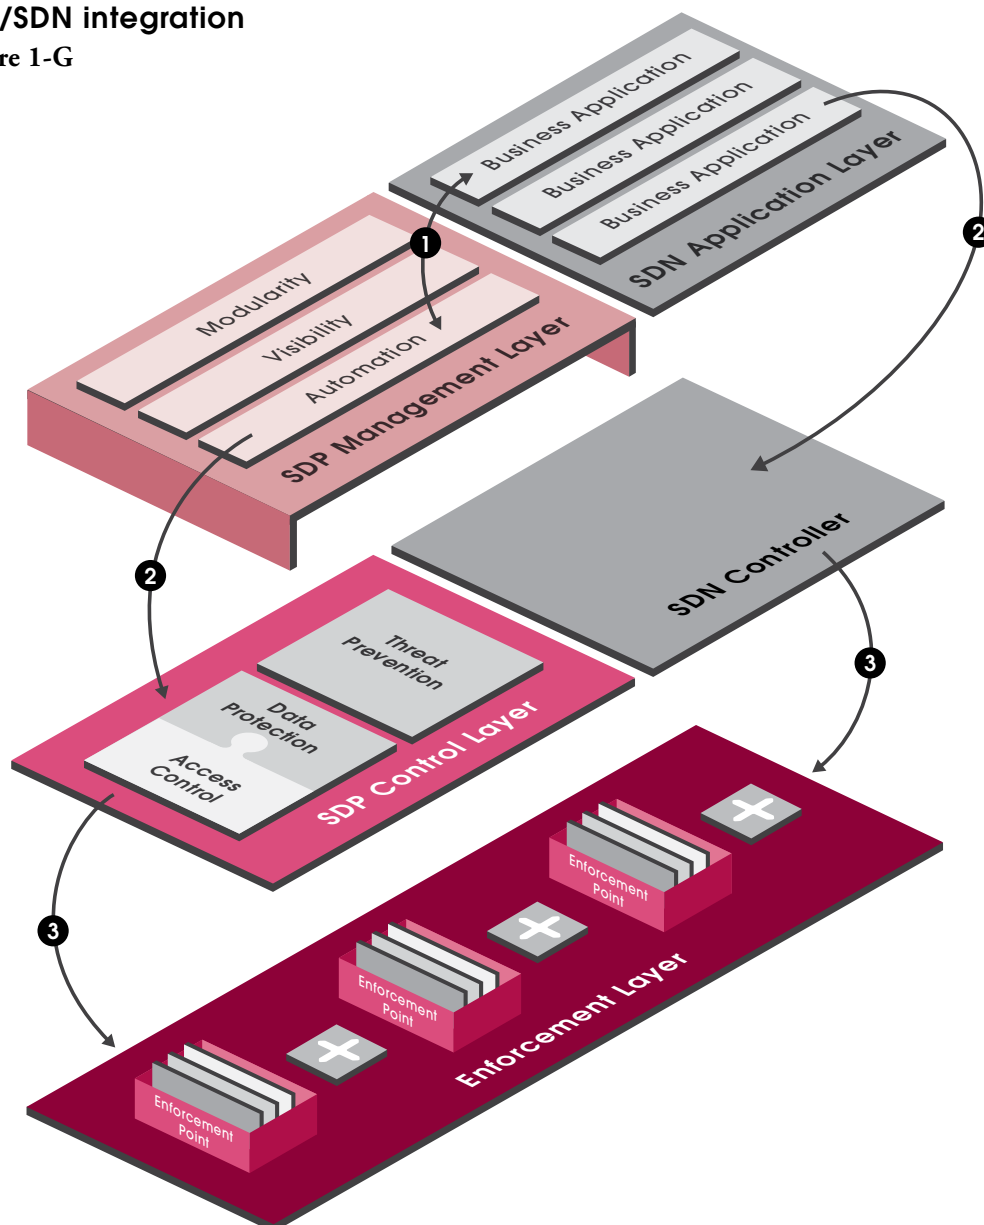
/SDN integration

re 1-G

Business Application
Business Application
Business Application
SDN Application Layer

2

1

Modularity
Visibility
Automation
SDP Management Layer

SDN Controller

2

3

Threat Prevention
Data Protection
Access Control
SDP Control Layer

3

Enforcement Point
Enforcement Point
Enforcement Point
Enforcement Layer